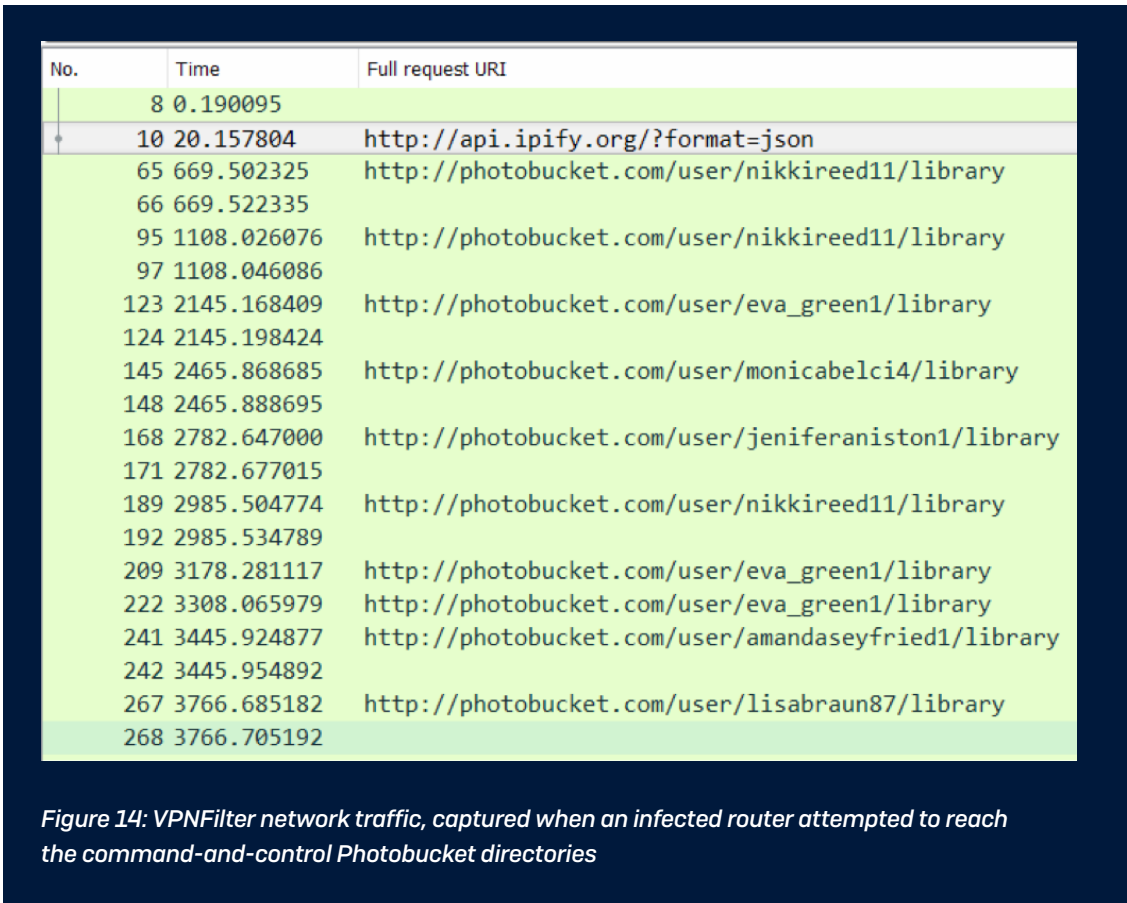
| No. | Time | Full request URI |
|---|---|---|
| 8 | 0.190095 | |
| 10 | 20.157804 | http://api.ipify.org/?format=json |
| 65 | 669.502325 | http://photobucket.com/user/nikkireed11/library |
| 66 | 669.522335 | |
| 95 | 1108.026076 | http://photobucket.com/user/nikkireed11/library |
| 97 | 1108.046086 | |
| 123 | 2145.168409 | http://photobucket.com/user/eva_green1/library |
| 124 | 2145.198424 | |
| 145 | 2465.868685 | http://photobucket.com/user/monicabelci4/library |
| 148 | 2465.888695 | |
| 168 | 2782.647000 | http://photobucket.com/user/jeniferaniston1/library |
| 171 | 2782.677015 | |
| 189 | 2985.504774 | http://photobucket.com/user/nikkireed11/library |
| 192 | 2985.534789 | |
| 209 | 3178.281117 | http://photobucket.com/user/eva_green1/library |
| 222 | 3308.065979 | http://photobucket.com/user/eva_green1/library |
| 241 | 3445.924877 | http://photobucket.com/user/amandaseyfried1/library |
| 242 | 3445.954892 | |
| 267 | 3766.685182 | http://photobucket.com/user/lisabraun87/library |
| 268 | 3766.705192 | |

Figure 14: VPNFilter network traffic, captured when an infected router attempted to reach the command-and-control Photobucket directories